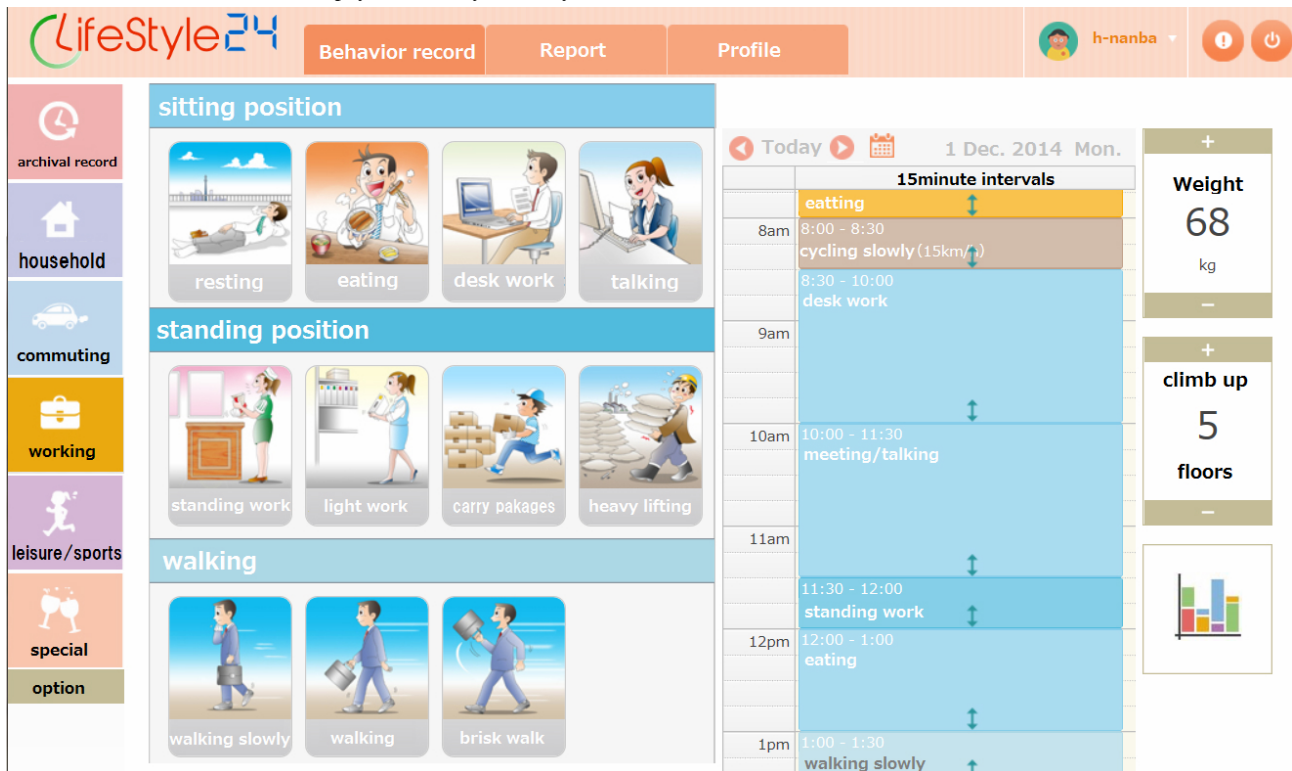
LifeStyle24

Behavior record | Report | Profile

h-nanba

archival record
household
commuting
working
leisure/sports
special
option

sitting position
resting
eating
desk work
talking

standing position
standing work
light work
carry pakages
heavy lifting

walking
walking slowly
walking
brisk walk

Today 1 Dec. 2014 Mon.

15minute intervals

eatting
8am 8:00 - 8:30 cycling slowly (15km/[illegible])
8:30 - 10:00 desk work
9am
10am 10:00 - 11:30 meeting/talking
11am
11:30 - 12:00 standing work
12pm 12:00 - 1:00 eating
1pm 1:00 - 1:30 walking slowly

+
Weight
68
kg
−

+
climb up
5
floors
−